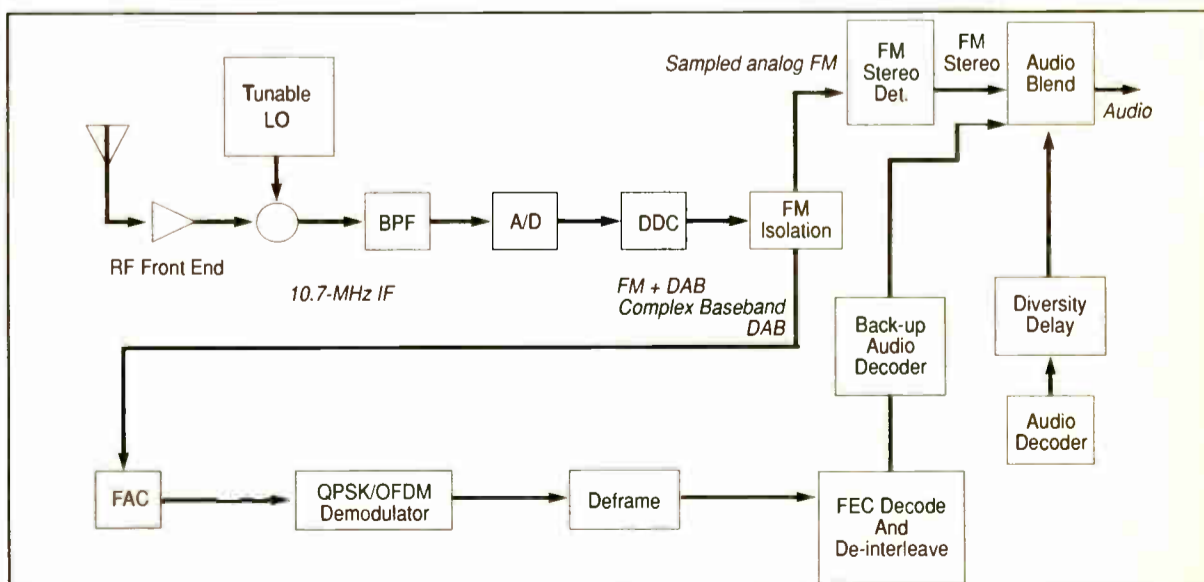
Tunable LO

Sampled analog FM

FM Stereo Det.

FM Stereo

Audio Blend

Audio

RF Front End

BPF

A/D

DDC

FM Isolation

10.7-MHz IF

FM + DAB Complex Baseband DAB

Back-up Audio Decoder

Diversity Delay

Audio Decoder

FAC

QPSK/OFDM Demodulator

Deframe

FEC Decode And De-interleave